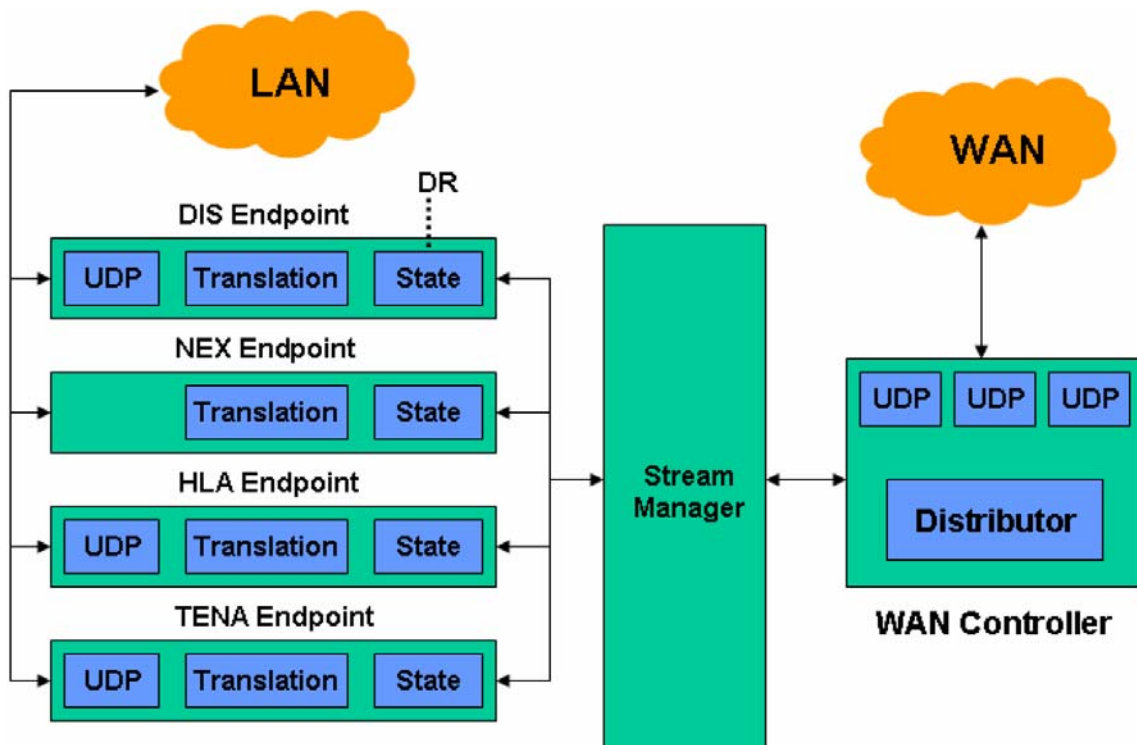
LAN

WAN

DR

DIS Endpoint

UDP Translation State

NEX Endpoint

Translation State

HLA Endpoint

UDP Translation State

TENA Endpoint

UDP Translation State

Stream Manager

UDP UDP UDP

Distributor

WAN Controller